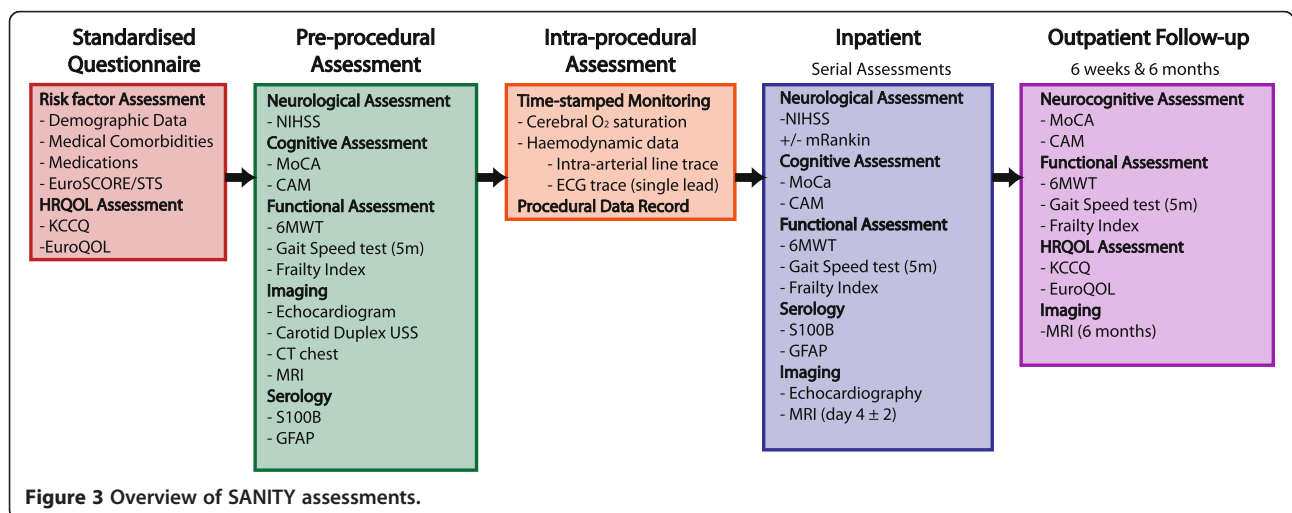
Standardised Questionnaire

Risk factor Assessment
- Demographic Data
- Medical Comorbidities
- Medications
- EuroSCORE/STS
HRQOL Assessment
- KCCQ
-EuroQOL

Pre-procedural Assessment

Neurological Assessment
- NIHSS
Cognitive Assessment
- MoCA
- CAM
Functional Assessment
- 6MWT
- Gait Speed test (5m)
- Frailty Index
Imaging
- Echocardiogram
- Carotid Duplex USS
- CT chest
- MRI
Serology
- S100B
- GFAP

Intra-procedural Assessment

Time-stamped Monitoring
- Cerebral $O_2$ saturation
- Haemodynamic data
- Intra-arterial line trace
- ECG trace (single lead)
Procedural Data Record

Inpatient

Serial Assessments

Neurological Assessment
-NIHSS
+/- mRankin
Cognitive Assessment
- MoCa
- CAM
Functional Assessment
- 6MWT
- Gait Speed test (5m)
- Frailty Index
Serology
- S100B
- GFAP
Imaging
- Echocardiography
- MRI (day 4 ± 2)

Outpatient Follow-up

6 weeks & 6 months

Neurocognitive Assessment
- MoCA
- CAM
Functional Assessment
- 6MWT
- Gait Speed test (5m)
- Frailty Index
HRQOL Assessment
- KCCQ
- EuroQOL
Imaging
-MRI (6 months)

Figure 3 Overview of SANITY assessments.